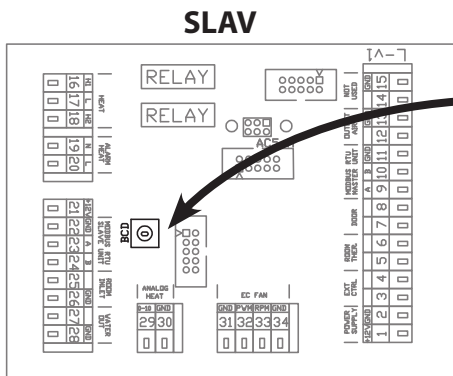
SLAV

RELAY
RELAY
ACS
BCD
0

16 17 18
H L H2
HEAT

19 20
N L
ALARM HEAT

21 22 23 24 25 26 27 28
+12V GND A B
MODBUS RTU SLAVE UNIT
ROOM INLET
GND
WATER OUT

ANALOG HEAT
0-10 GND
29 30

EC FAN
GND PWM RPM GND
31 32 33 34

15 14 13 12 11 10 9 8 7 6 5 4 3 2 1
GND
NOT USED
OUTPUT AUX
GND B A
MODBUS RTU MASTER UNIT
DOOR
ROOM THERM.
EXT CTRL
POWER SUPPLY
+12V GND
[I^–]